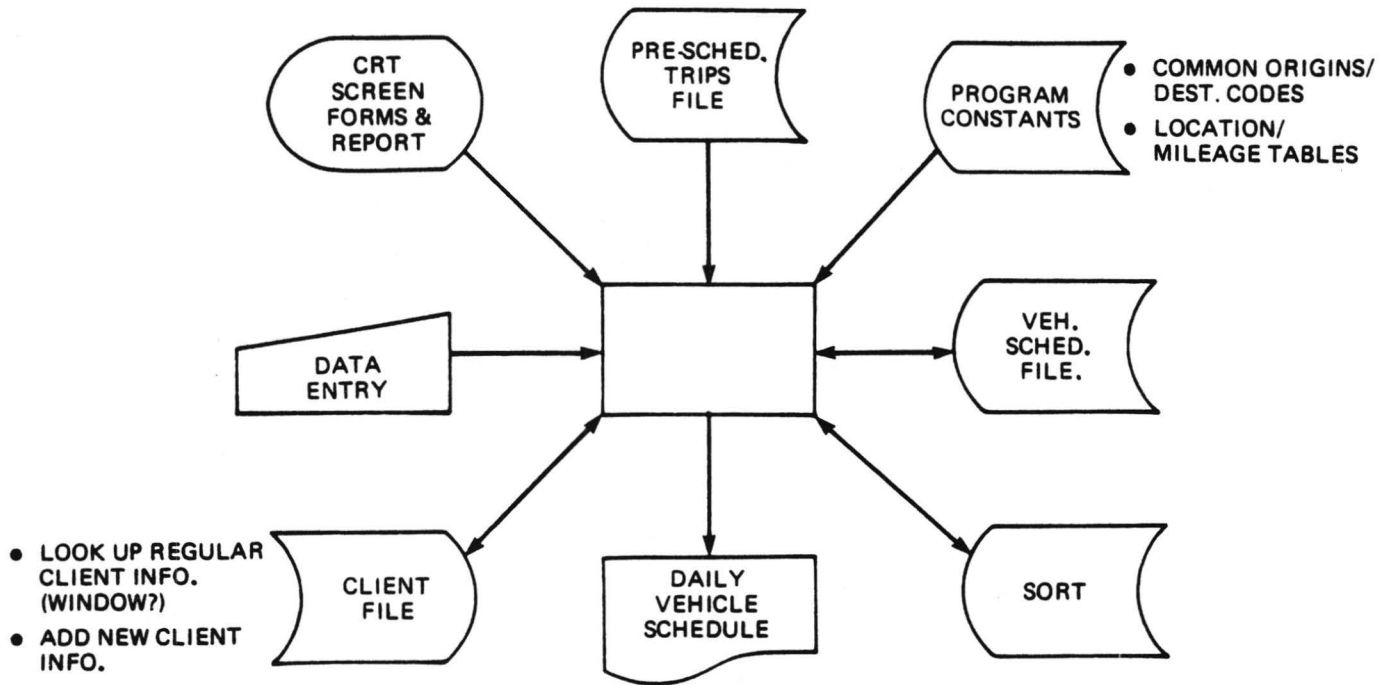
CRT SCREEN FORMS & REPORT

PRE-SCHED. TRIPS FILE

PROGRAM CONSTANTS

• COMMON ORIGINS/ DEST. CODES
• LOCATION/ MILEAGE TABLES

DATA ENTRY

VEH. SCHED. FILE.

• LOOK UP REGULAR CLIENT INFO. (WINDOW?)
• ADD NEW CLIENT INFO.

CLIENT FILE

DAILY VEHICLE SCHEDULE

SORT